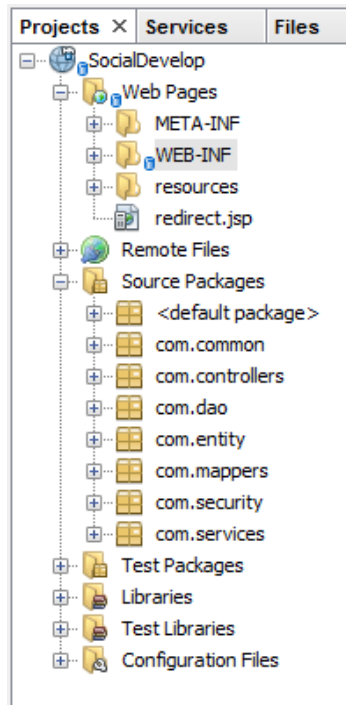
Projects × Services Files

SocialDevelop
Web Pages
META-INF
WEB-INF
resources
redirect.jsp
Remote Files
Source Packages
<default package>
com.common
com.controllers
com.dao
com.entity
com.mappers
com.security
com.services
Test Packages
Libraries
Test Libraries
Configuration Files